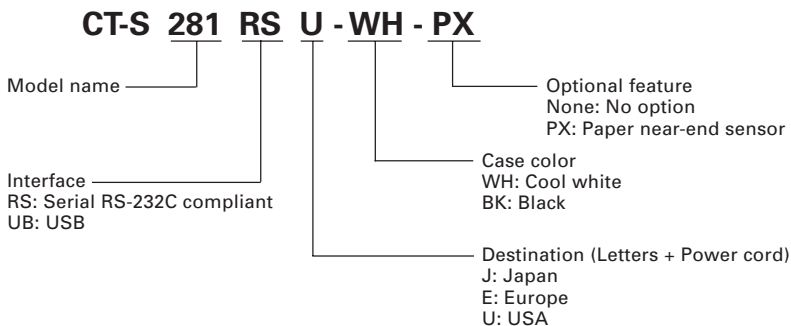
CT-S 281 RS U - WH - PX

Model name

Optional feature
None: No option
PX: Paper near-end sensor

Case color
WH: Cool white
BK: Black

Interface
RS: Serial RS-232C compliant
UB: USB

Destination (Letters + Power cord)
J: Japan
E: Europe
U: USA